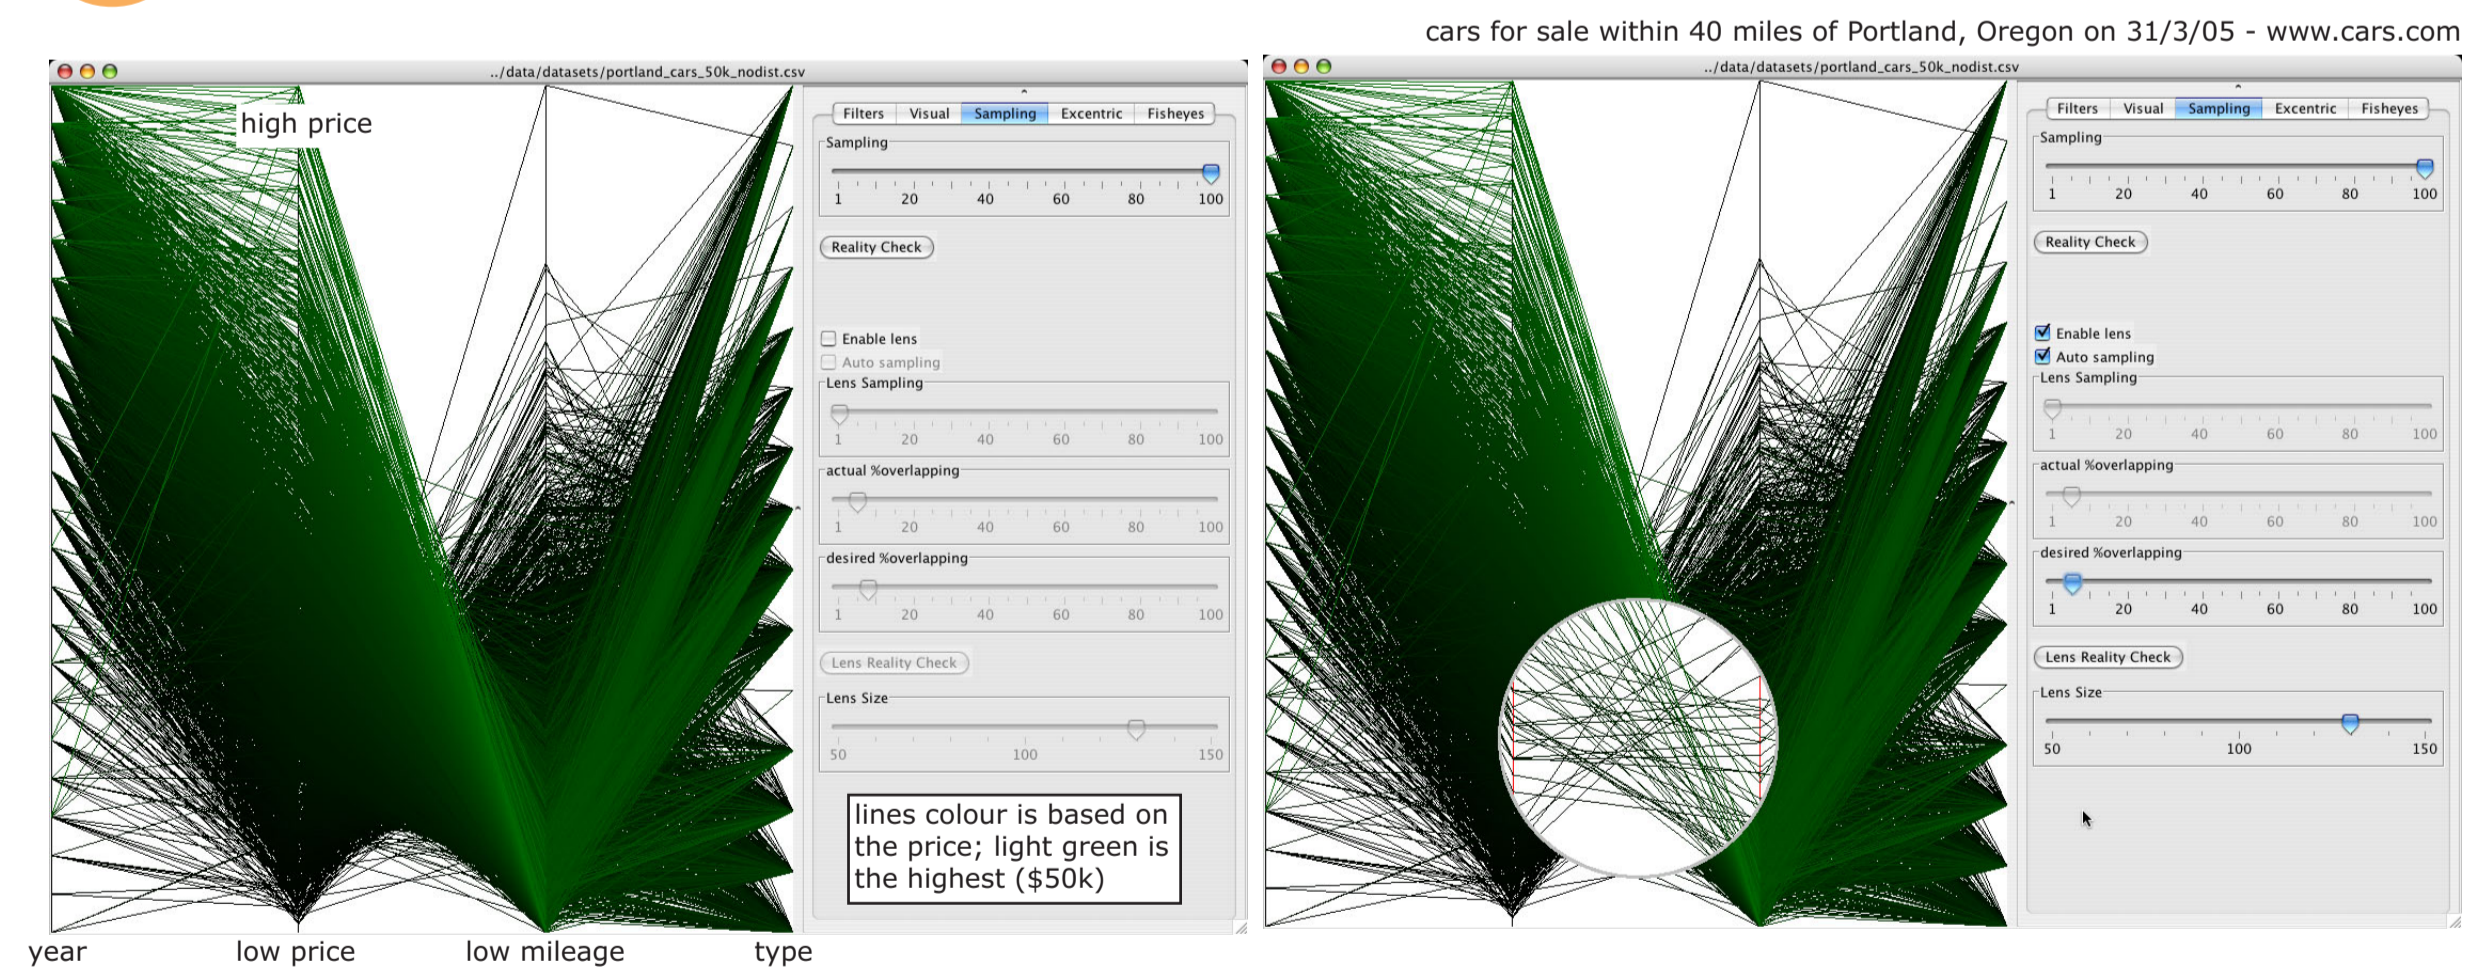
cars for sale within 40 miles of Portland, Oregon on 31/3/05 - www.cars.com

../data/datasets/portland_cars_50k_nodist.csv

high price

Filters | Visual | Sampling | Excentric | Fisheyes

Sampling
1 20 40 60 80 100

Reality Check

Enable lens
Auto sampling

Lens Sampling
1 20 40 60 80 100

actual %overlapping
1 20 40 60 80 100

desired %overlapping
1 20 40 60 80 100

Lens Reality Check

Lens Size
50 100 150

lines colour is based on the price; light green is the highest ($50k)

year low price low mileage type

../data/datasets/portland_cars_50k_nodist.csv

Filters | Visual | Sampling | Excentric | Fisheyes

Sampling
1 20 40 60 80 100

Reality Check

Enable lens
Auto sampling

Lens Sampling
1 20 40 60 80 100

actual %overlapping
1 20 40 60 80 100

desired %overlapping
1 20 40 60 80 100

Lens Reality Check

Lens Size
50 100 150